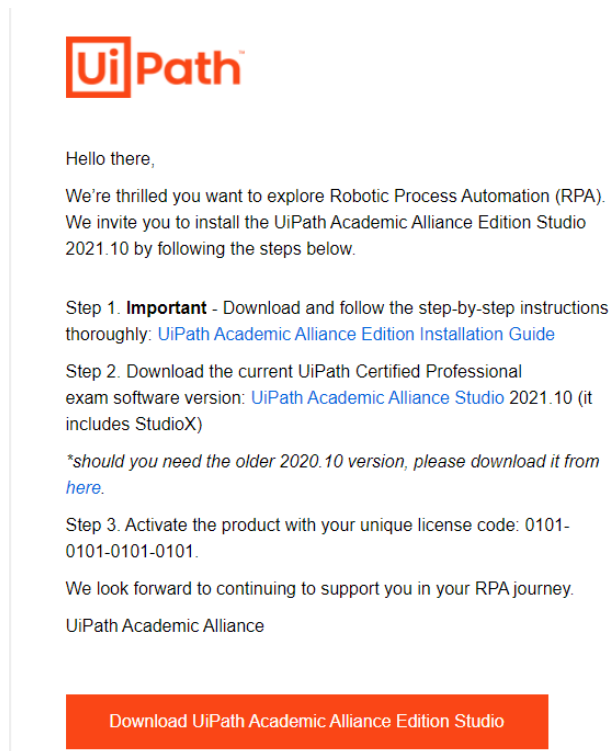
UiPath™

Hello there,

We're thrilled you want to explore Robotic Process Automation (RPA). We invite you to install the UiPath Academic Alliance Edition Studio 2021.10 by following the steps below.

Step 1. **Important** - Download and follow the step-by-step instructions thoroughly: UiPath Academic Alliance Edition Installation Guide

Step 2. Download the current UiPath Certified Professional exam software version: UiPath Academic Alliance Studio 2021.10 (it includes StudioX)

*should you need the older 2020.10 version, please download it from here.

Step 3. Activate the product with your unique license code: 0101-0101-0101-0101.

We look forward to continuing to support you in your RPA journey.

UiPath Academic Alliance

Download UiPath Academic Alliance Edition Studio